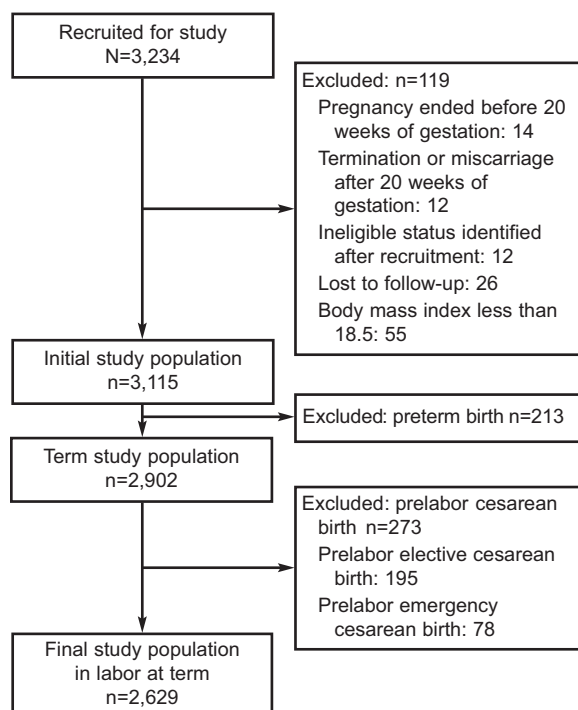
Recruited for study
N=3,234

Excluded: n=119
Pregnancy ended before 20 weeks of gestation: 14
Termination or miscarriage after 20 weeks of gestation: 12
Ineligible status identified after recruitment: 12
Lost to follow-up: 26
Body mass index less than 18.5: 55

Initial study population
n=3,115

Excluded: preterm birth n=213

Term study population
n=2,902

Excluded: prelabor cesarean birth n=273
Prelabor elective cesarean birth: 195
Prelabor emergency cesarean birth: 78

Final study population in labor at term
n=2,629